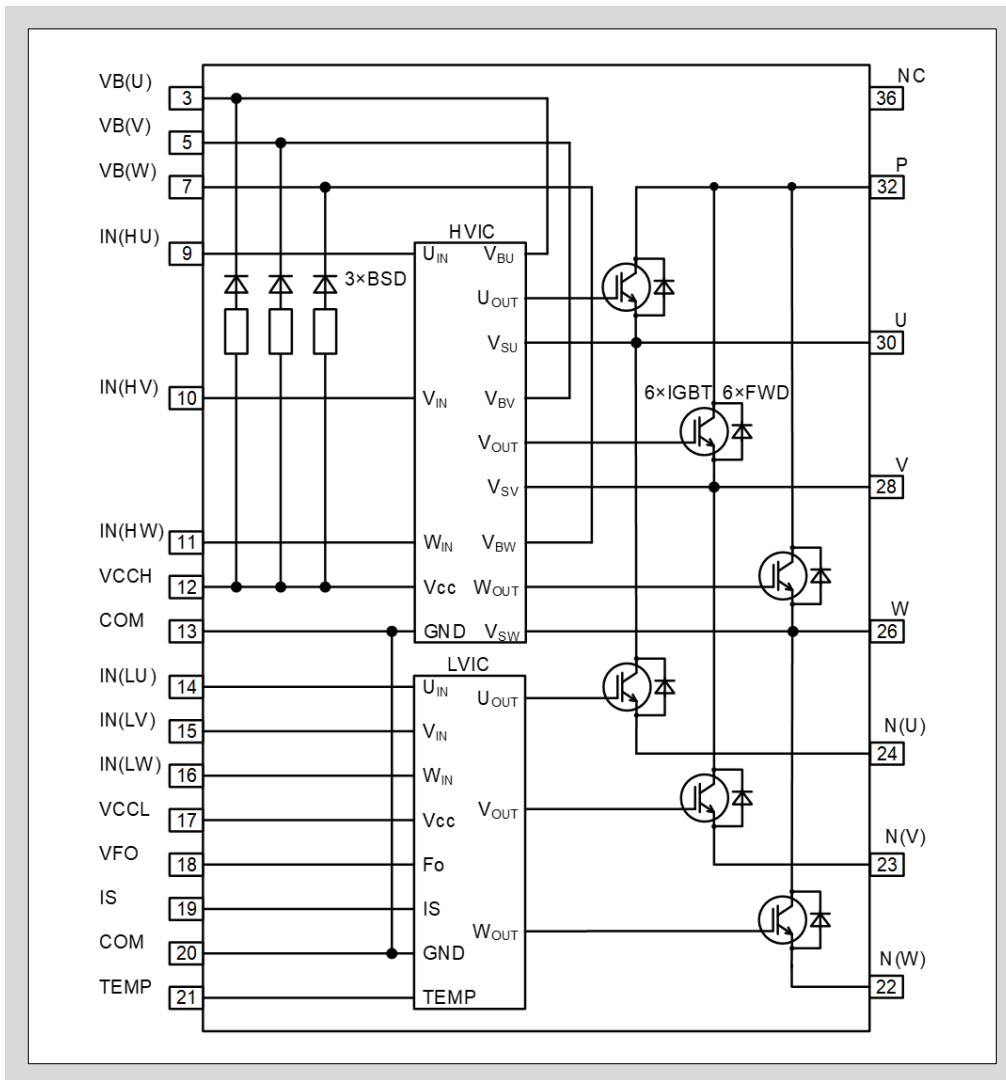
VB(U) 3
VB(V) 5
VB(W) 7
IN(HU) 9
IN(HV) 10
IN(HW) 11
VCCH 12
COM 13
IN(LU) 14
IN(LV) 15
IN(LW) 16
VCCL 17
VFO 18
IS 19
COM 20
TEMP 21

3×BSD

HVIC
$U_{IN}$ $V_{BU}$
$U_{OUT}$
$V_{SU}$
$V_{IN}$ $V_{BV}$
$V_{OUT}$
$V_{SV}$
$W_{IN}$ $V_{BW}$
Vcc $W_{OUT}$
GND $V_{SW}$

LVIC
$U_{IN}$ $U_{OUT}$
$V_{IN}$
$W_{IN}$
Vcc $V_{OUT}$
Fo
IS $W_{OUT}$
GND
TEMP

6×IGBT 6×FWD

NC 36
P 32
U 30
V 28
W 26
N(U) 24
N(V) 23
N(W) 22